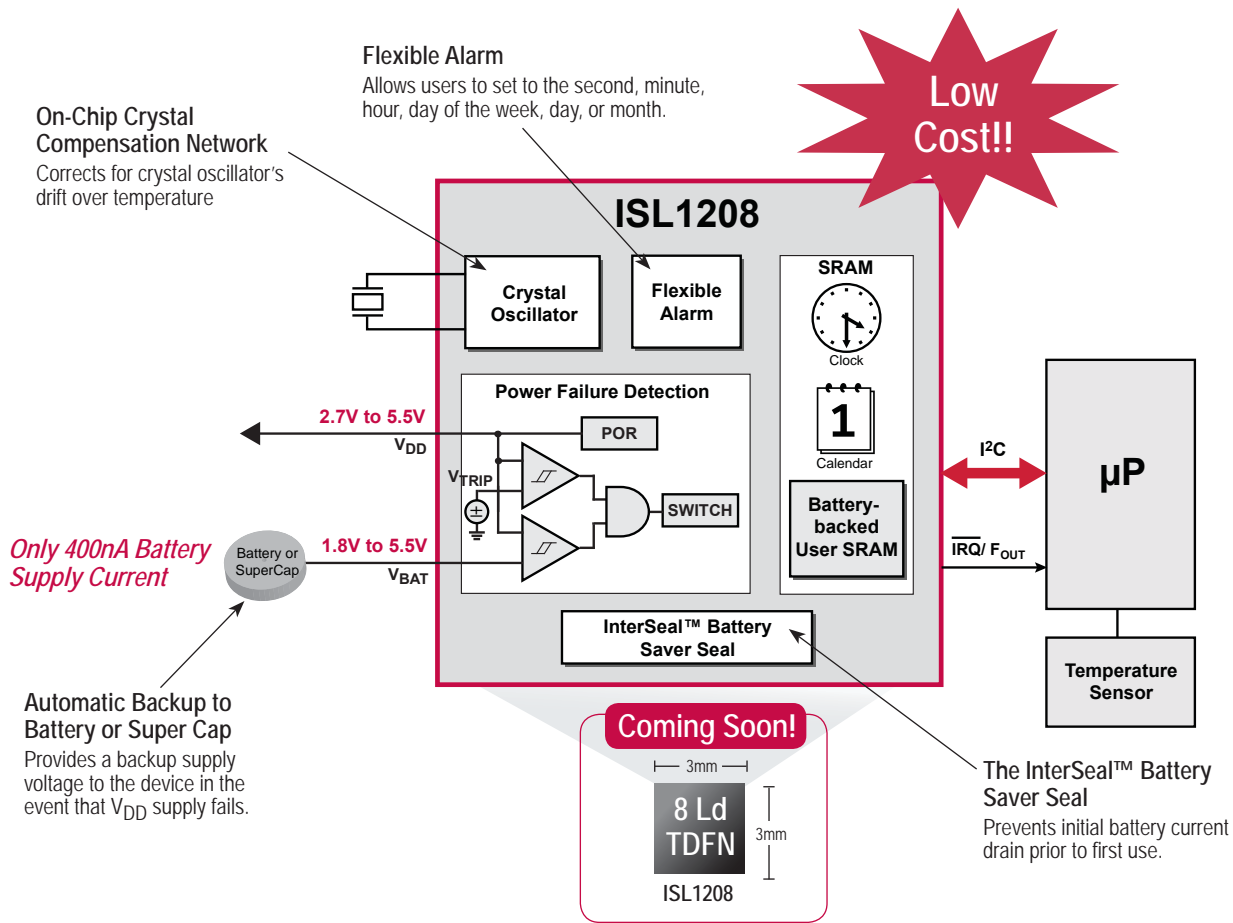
Flexible Alarm
Allows users to set to the second, minute, hour, day of the week, day, or month.

Low Cost!!

On-Chip Crystal Compensation Network
Corrects for crystal oscillator's drift over temperature

ISL1208

Crystal Oscillator

Flexible Alarm

SRAM

Clock

1

Calendar

Battery-backed User SRAM

Power Failure Detection

2.7V to 5.5V
$V_{DD}$

POR

$V_{TRIP}$

SWITCH

1.8V to 5.5V
$V_{BAT}$

$I^2C$

µP

$\overline{IRQ}$/ $F_{OUT}$

Only 400nA Battery Supply Current

Battery or SuperCap

InterSeal™ Battery Saver Seal

Temperature Sensor

Automatic Backup to Battery or Super Cap
Provides a backup supply voltage to the device in the event that $V_{DD}$ supply fails.

Coming Soon!

3mm

8 Ld TDFN

3mm

ISL1208

The InterSeal™ Battery Saver Seal
Prevents initial battery current drain prior to first use.